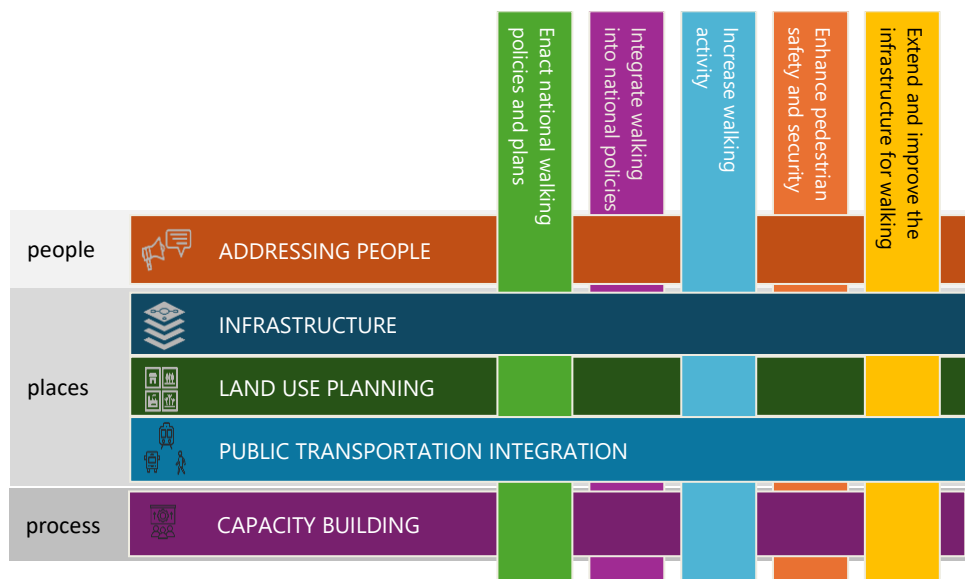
Enact national walking policies and plans

Integrate walking into national policies

Increase walking activity

Enhance pedestrian safety and security

Extend and improve the infrastructure for walking

people

ADDRESSING PEOPLE

places

INFRASTRUCTURE

LAND USE PLANNING

PUBLIC TRANSPORTATION INTEGRATION

process

CAPACITY BUILDING